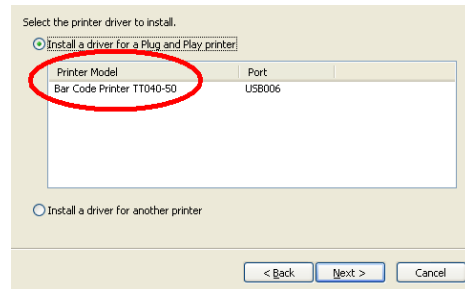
Select the printer driver to install.

Install a driver for a Plug and Play printer

| Printer Model | Port |
|---|---|
| Bar Code Printer TT040-50 | USB006 |

Install a driver for another printer

< Back   Next >   Cancel